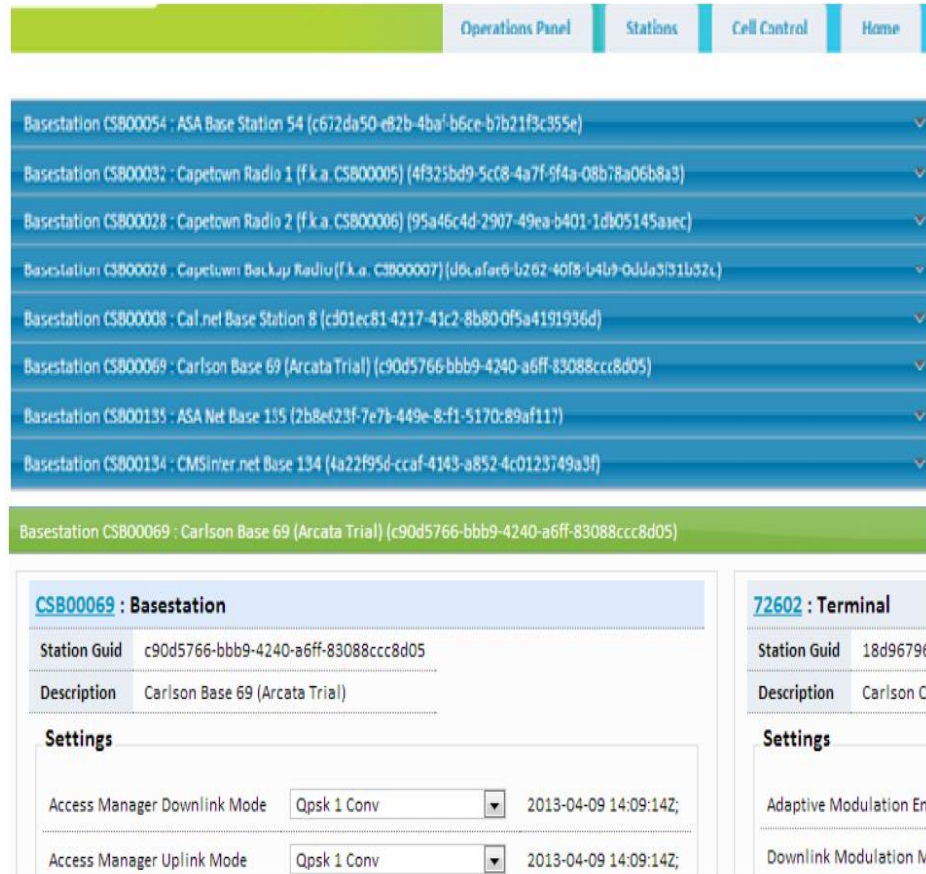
Operations Panel | Stations | Cell Control | Home

Basestation CSB00054 : ASA Base Station 54 (c672da50-e82b-4baf-b6ce-b7b21f3c355e)

Basestation CSB00032 : Capetown Radio 1 (f.k.a. CSB00005) (4f325bd9-5c08-4a7f-9f4a-08b78a06b8a3)

Basestation CSB00028 : Capetown Radio 2 (f.k.a. CSB00006) (95a46c4d-2907-49ea-b401-1db05145aaec)

Basestation CSB00026 : Capetown Backup Radio (f.k.a. CSB00007) ([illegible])

Basestation CSB00008 : Cal.net Base Station 8 (cd01ec81-4217-41c2-8b80-0f5a4191936d)

Basestation CSB00069 : Carlson Base 69 (Arcata Trial) (c90d5766-bbb9-4240-a6ff-83088ccc8d05)

Basestation CSB00135 : ASA Net Base 135 (2b8e623f-7e7b-449e-8:f1-5170:89af117)

Basestation CSB00134 : CMSinter.net Base 134 (4a22f95d-ccaf-4143-a852-4c0123749a3f)

Basestation CSB00069 : Carlson Base 69 (Arcata Trial) (c90d5766-bbb9-4240-a6ff-83088ccc8d05)

CSB00069 : Basestation

| Station Guid | c90d5766-bbb9-4240-a6ff-83088ccc8d05 |
|---|---|
| Description | Carlson Base 69 (Arcata Trial) |

Settings

| Access Manager Downlink Mode | Qpsk 1 Conv | 2013-04-09 14:09:14Z; |
|---|---|---|
| Access Manager Uplink Mode | Qpsk 1 Conv | 2013-04-09 14:09:14Z; |

72602 : Terminal

| Station Guid | 18d9679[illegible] |
|---|---|
| Description | Carlson C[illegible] |

Settings

Adaptive Modulation En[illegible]

Downlink Modulation M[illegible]